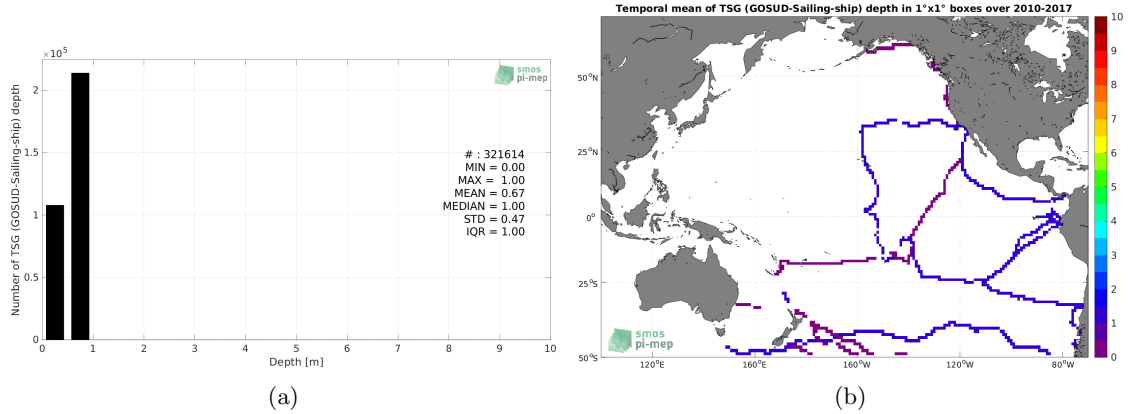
$\times10^5$

smos pi-mep

Number of TSG (GOSUD-Sailing-ship) depth

2

1.5

1

0.5

0

# : 321614
MIN = 0.00
MAX = 1.00
MEAN = 0.67
MEDIAN = 1.00
STD = 0.47
IQR = 1.00

0 1 2 3 4 5 6 7 8 9 10

Depth [m]

(a)

Temporal mean of TSG (GOSUD-Sailing-ship) depth in 1°x1° boxes over 2010-2017

50°N

25°N

0°

25°S

50°S

120°E 160°E 160°W 120°W 80°W

smos pi-mep

10 9 8 7 6 5 4 3 2 1 0

(b)